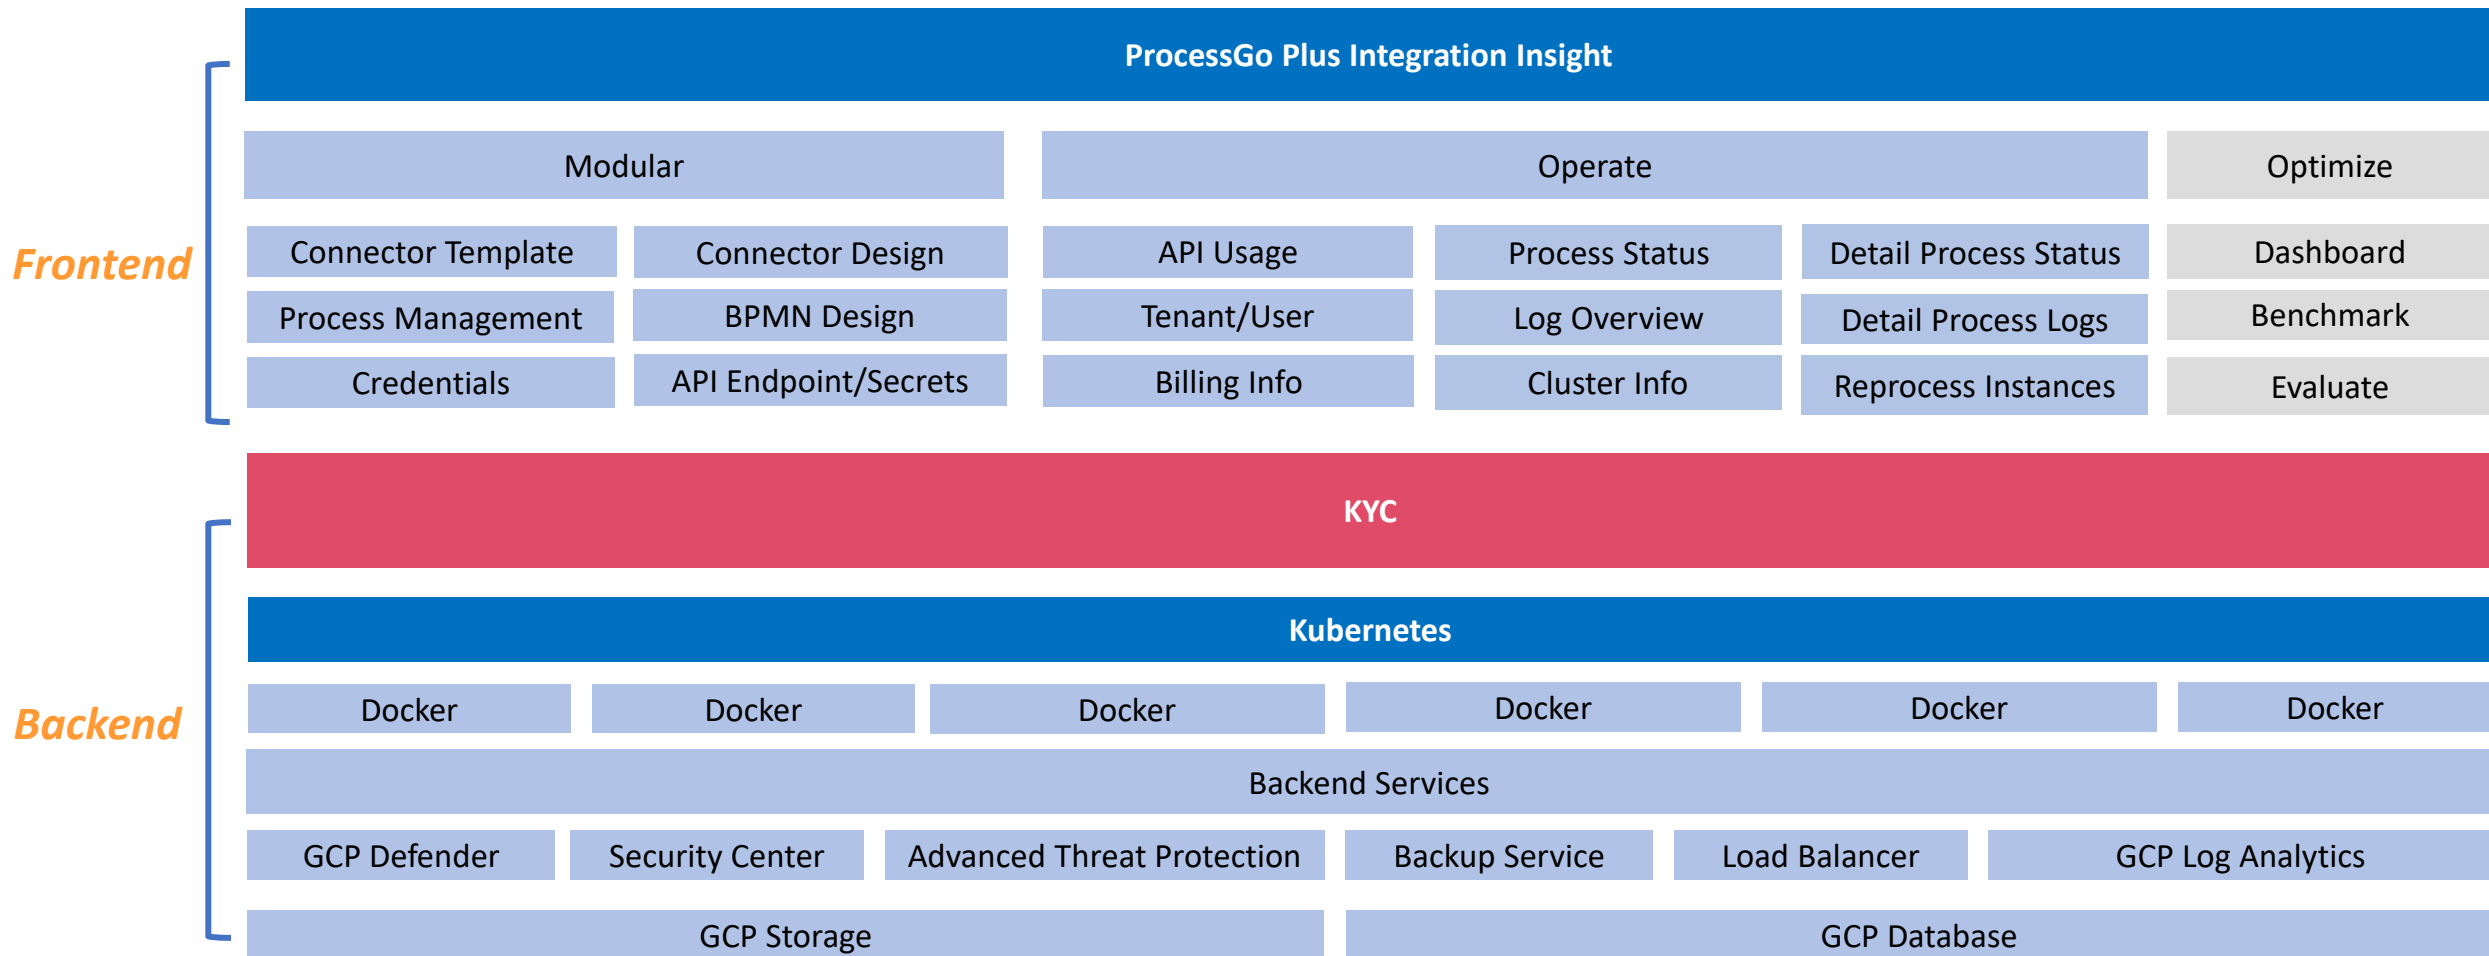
Frontend

ProcessGo Plus Integration Insight

Modular

Operate

Optimize

Connector Template

Connector Design

API Usage

Process Status

Detail Process Status

Dashboard

Process Management

BPMN Design

Tenant/User

Log Overview

Detail Process Logs

Benchmark

Credentials

API Endpoint/Secrets

Billing Info

Cluster Info

Reprocess Instances

Evaluate

KYC

Backend

Kubernetes

Docker

Docker

Docker

Docker

Docker

Docker

Backend Services

GCP Defender

Security Center

Advanced Threat Protection

Backup Service

Load Balancer

GCP Log Analytics

GCP Storage

GCP Database